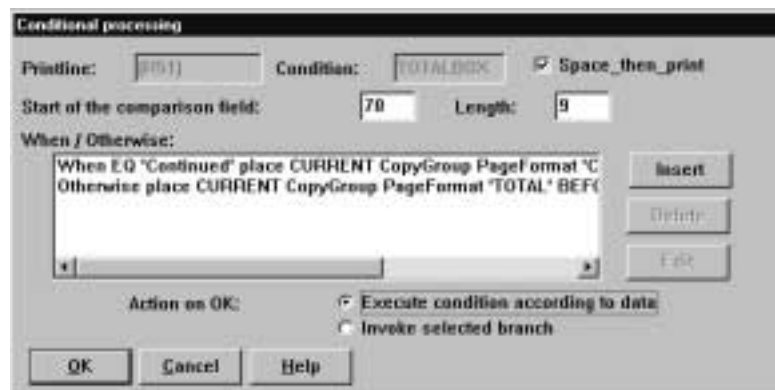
Conditional processing

Printline: (051) Condition: TOTALBOX Space_then_print

Start of the comparison field: 70 Length: 9

When / Otherwise:

When EQ "Continued" place CURRENT CopyGroup PageFormat "C

Otherwise place CURRENT CopyGroup PageFormat "TOTAL" BEF

Insert

Delete

Edit

Action on OK:

Execute condition according to data

Invoke selected branch

OK Cancel Help